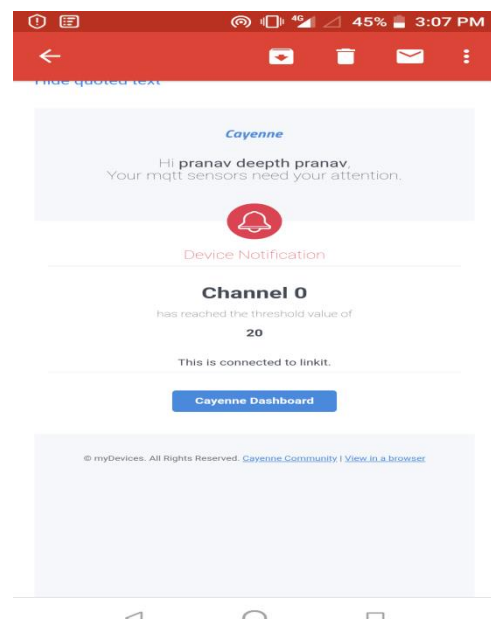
45% 3:07 PM

Hide quoted text

Cayenne

Hi pranav deepth pranav,
Your mqtt sensors need your attention.

Device Notification

Channel 0

has reached the threshold value of

20

This is connected to linkit.

Cayenne Dashboard

© myDevices. All Rights Reserved. Cayenne Community | View in a browser